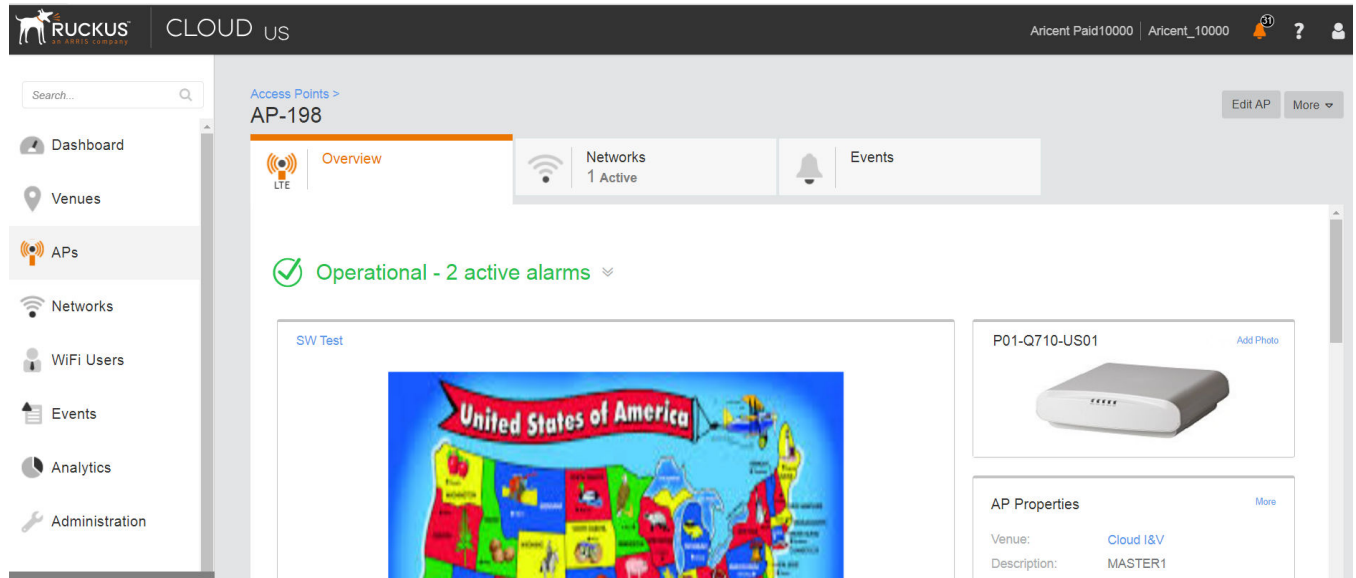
RUCKUS
an ARRIS company
CLOUD US

Aricent Paid10000 | Aricent_10000 31 ?

Search...

Dashboard
Venues
APs
Networks
WiFi Users
Events
Analytics
Administration

Access Points >
AP-198

Edit AP
More

LTE
Overview

Networks
1 Active

Events

Operational - 2 active alarms

SW Test

United States of America

P01-Q710-US01
Add Photo

AP Properties
More

Venue: Cloud I&V
Description: MASTER1